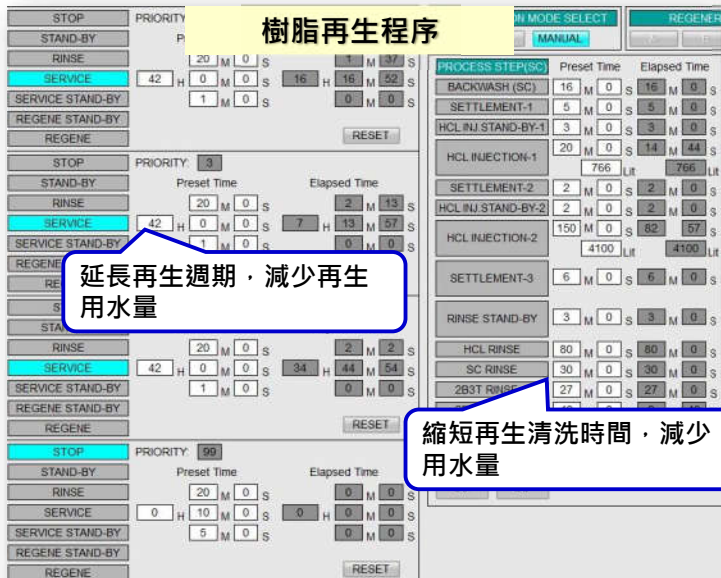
樹脂再生程序

STOP
STAND-BY
RINSE
SERVICE
SERVICE STAND-BY
REGENE STAND-BY
REGENE

PRIORITY
Preset Time

20 M 0 S
42 H 0 M 0 S
1 M 0 S

1 M 37 S
16 H 16 M 52 S
0 M 0 S

RESET

STOP
STAND-BY
RINSE
SERVICE
SERVICE STAND-BY
REGENE

PRIORITY: 3
Preset Time
Elapsed Time
20 M 0 S
42 H 0 M 0 S
1 M 0 S
2 M 13 S
7 H 13 M 57 S
0 M 0 S

延長再生週期，減少再生用水量

RINSE
SERVICE
SERVICE STAND-BY
REGENE STAND-BY
REGENE

20 M 0 S
42 H 0 M 0 S
1 M 0 S
2 M 2 S
34 H 44 M 54 S
0 M 0 S

RESET

STOP
STAND-BY
RINSE
SERVICE
SERVICE STAND-BY
REGENE STAND-BY
REGENE

PRIORITY: 99
Preset Time
Elapsed Time
20 M 0 S
0 H 10 M 0 S
5 M 0 S
0 M 0 S
0 H 0 M 0 S
0 M 0 S

RESET

N MODE SELECT
MANUAL
REGENER

PROCESS STEP(SC)
Preset Time
Elapsed Time

| | | |
|---|---|---|
| BACKWASH (SC) | 16 M 0 S | 16 M 0 S |
| SETTLEMENT-1 | 5 M 0 S | 5 M 0 S |
| HCL INJ.STAND-BY-1 | 3 M 0 S | 3 M 0 S |
| HCL INJECTION-1 | 20 M 0 S 766 Lit | 14 M 44 S 766 Lit |
| SETTLEMENT-2 | 2 M 0 S | 2 M 0 S |
| HCL INJ.STAND-BY-2 | 2 M 0 S | 2 M 0 S |
| HCL INJECTION-2 | 150 M 0 S 4100 Lit | 82 M 57 S 4100 Lit |
| SETTLEMENT-3 | 6 M 0 S | 6 M 0 S |
| RINSE STAND-BY | 3 M 0 S | 3 M 0 S |
| HCL RINSE | 80 M 0 S | 80 M 0 S |
| SC RINSE | 30 M 0 S | 30 M 0 S |
| 2B3T RINSE | 27 M 0 S | 27 M 0 S |

縮短再生清洗時間，減少用水量